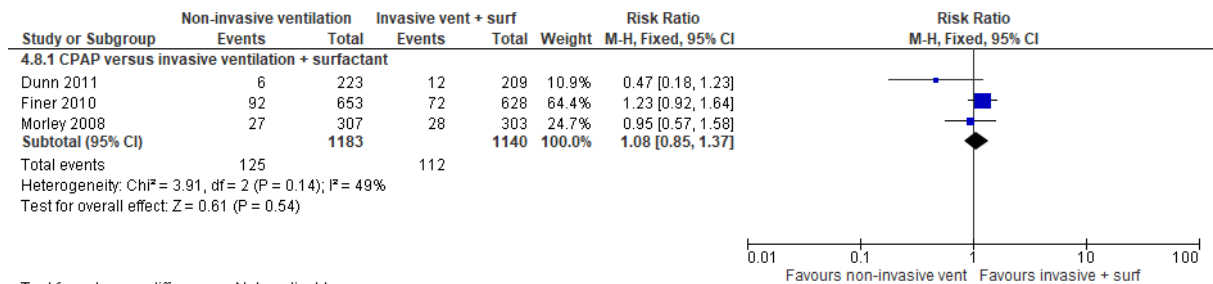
| Study or Subgroup | Non-invasive ventilation Events | Non-invasive ventilation Total | Invasive vent + surf Events | Invasive vent + surf Total | Weight | Risk Ratio M-H, Fixed, 95% CI |
|---|---|---|---|---|---|---|
| **4.8.1 CPAP versus invasive ventilation + surfactant** | | | | | | |
| Dunn 2011 | 6 | 223 | 12 | 209 | 10.9% | 0.47 [0.18, 1.23] |
| Finer 2010 | 92 | 653 | 72 | 628 | 64.4% | 1.23 [0.92, 1.64] |
| Morley 2008 | 27 | 307 | 28 | 303 | 24.7% | 0.95 [0.57, 1.58] |
| **Subtotal (95% CI)** | | **1183** | | **1140** | **100.0%** | **1.08 [0.85, 1.37]** |
| Total events | 125 | | 112 | | | |

Heterogeneity: Chi² = 3.91, df = 2 (P = 0.14); I² = 49%
Test for overall effect: Z = 0.61 (P = 0.54)

Risk Ratio
M-H, Fixed, 95% CI

0.01 0.1 1 10 100
Favours non-invasive vent Favours invasive + surf

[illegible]